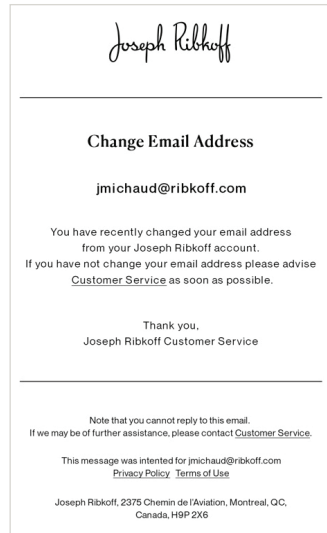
Joseph Ribkoff

Change Email Address

jmichaud@ribkoff.com

You have recently changed your email address from your Joseph Ribkoff account. If you have not change your email address please advise Customer Service as soon as possible.

Thank you,
Joseph Ribkoff Customer Service

Note that you cannot reply to this email.
If we may be of further assistance, please contact Customer Service.

This message was intended for jmichaud@ribkoff.com
Privacy Policy Terms of Use

Joseph Ribkoff, 2375 Chemin de l'Aviation, Montreal, QC, Canada, H9P 2X6